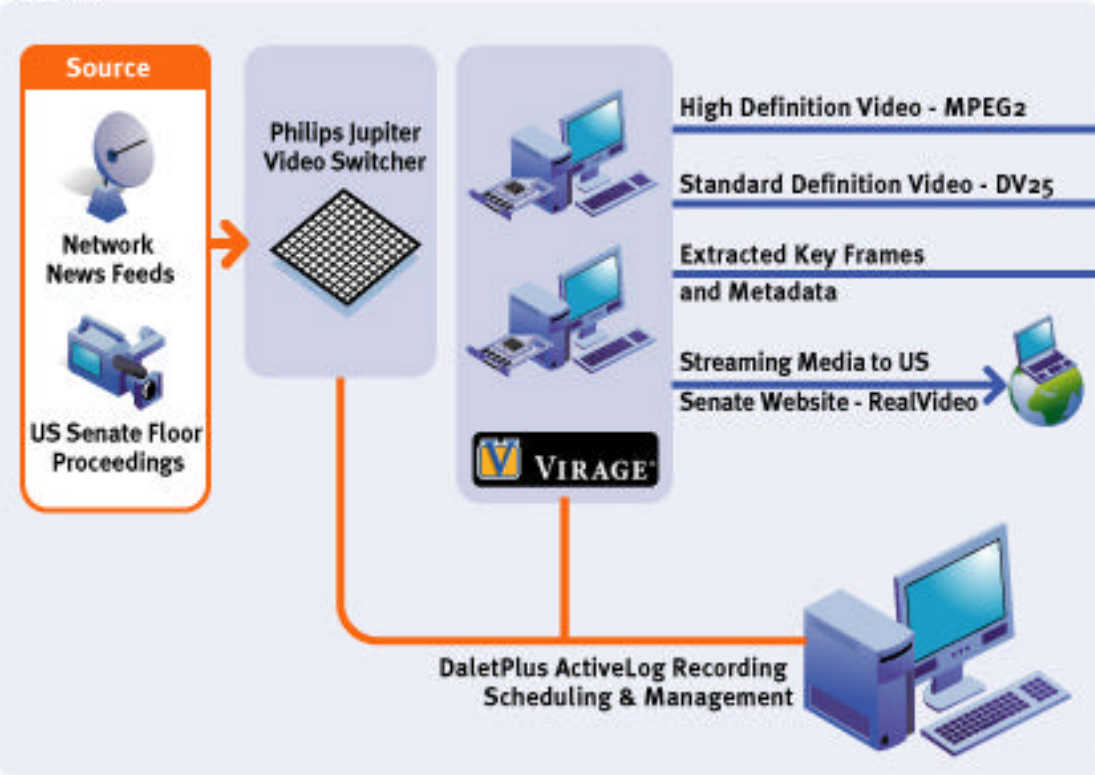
Source

Network News Feeds

US Senate Floor Proceedings

Philips Jupiter Video Switcher

VIRAGE

High Definition Video - MPEG2

Standard Definition Video - DV25

Extracted Key Frames and Metadata

Streaming Media to US Senate Website - RealVideo

DaletPlus ActiveLog Recording Scheduling & Management